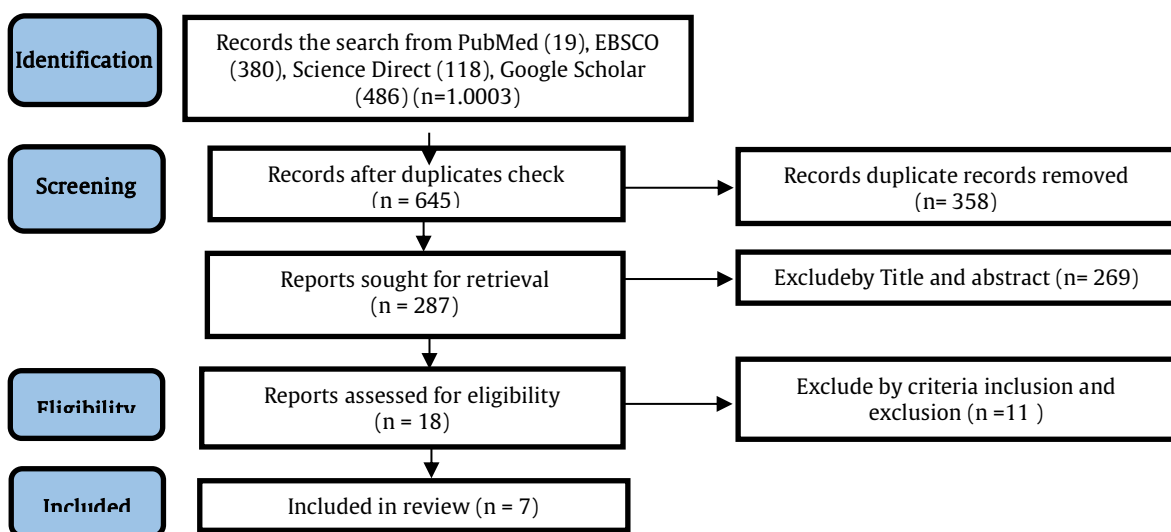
Identification

Records the search from PubMed (19), EBSCO (380), Science Direct (118), Google Scholar (486) (n=1.0003)

Screening

Records after duplicates check (n = 645)

Records duplicate records removed (n= 358)

Reports sought for retrieval (n = 287)

Excludeby Title and abstract (n= 269)

Eligibility

Reports assessed for eligibility (n = 18)

Exclude by criteria inclusion and exclusion (n =11 )

Included

Included in review (n = 7)